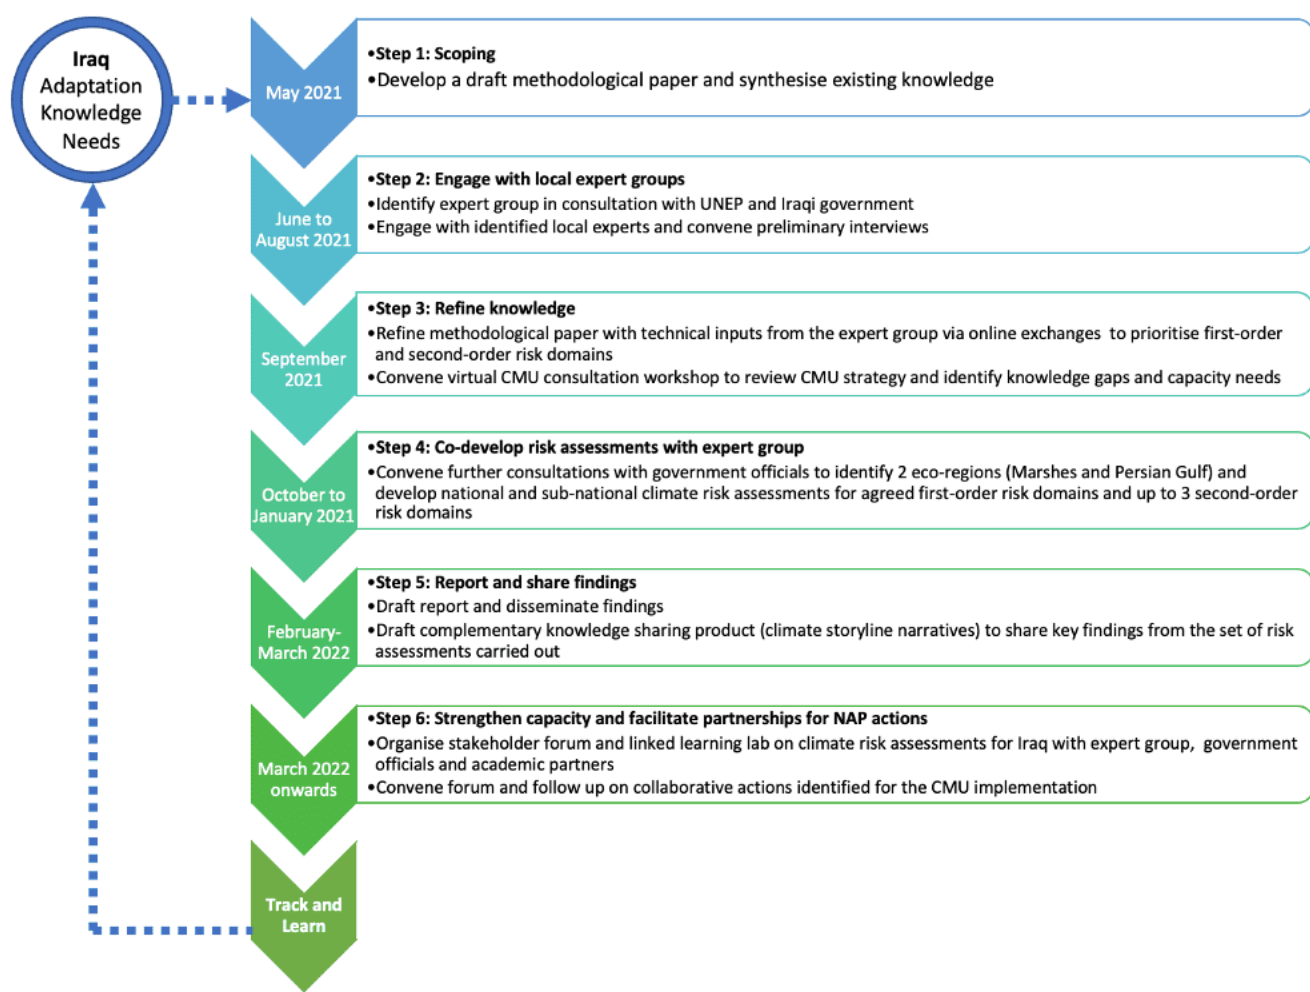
Iraq Adaptation Knowledge Needs

May 2021

•Step 1: Scoping
•Develop a draft methodological paper and synthesise existing knowledge

June to August 2021

•Step 2: Engage with local expert groups
•Identify expert group in consultation with UNEP and Iraqi government
•Engage with identified local experts and convene preliminary interviews

September 2021

•Step 3: Refine knowledge
•Refine methodological paper with technical inputs from the expert group via online exchanges to prioritise first-order and second-order risk domains
•Convene virtual CMU consultation workshop to review CMU strategy and identify knowledge gaps and capacity needs

October to January 2021

•Step 4: Co-develop risk assessments with expert group
•Convene further consultations with government officials to identify 2 eco-regions (Marshes and Persian Gulf) and develop national and sub-national climate risk assessments for agreed first-order risk domains and up to 3 second-order risk domains

February-March 2022

•Step 5: Report and share findings
•Draft report and disseminate findings
•Draft complementary knowledge sharing product (climate storyline narratives) to share key findings from the set of risk assessments carried out

March 2022 onwards

•Step 6: Strengthen capacity and facilitate partnerships for NAP actions
•Organise stakeholder forum and linked learning lab on climate risk assessments for Iraq with expert group, government officials and academic partners
•Convene forum and follow up on collaborative actions identified for the CMU implementation

Track and Learn